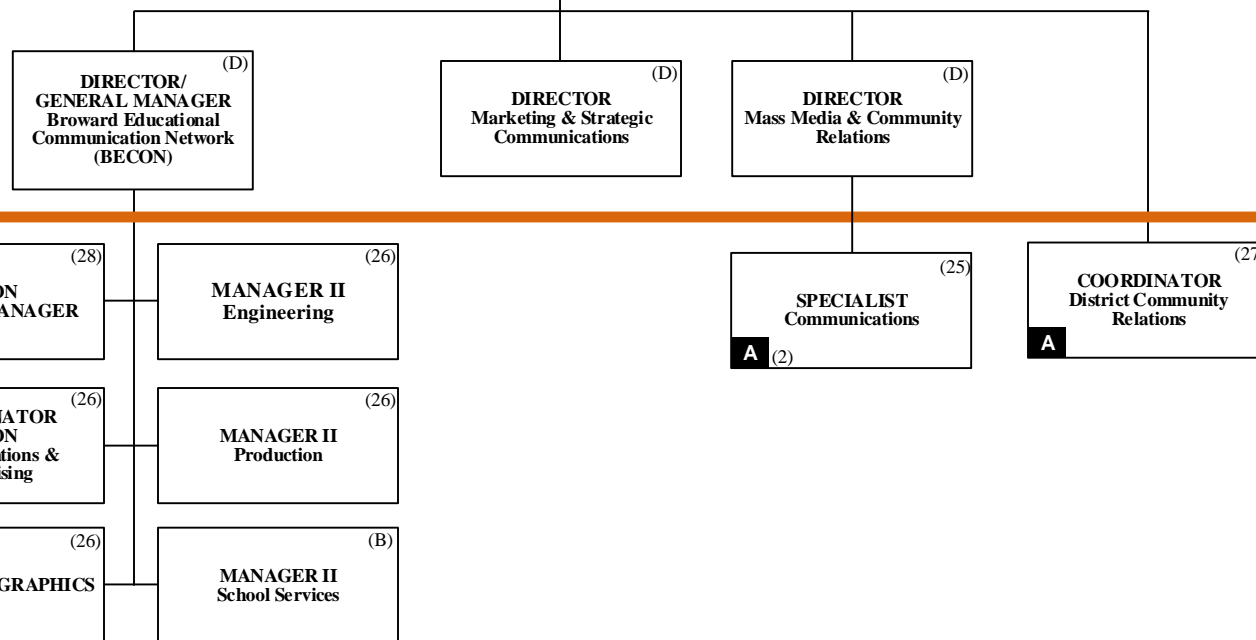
(D)
DIRECTOR/
GENERAL MANAGER
Broward Educational Communication Network
(BECON)

(D)
DIRECTOR
Marketing & Strategic Communications

(D)
DIRECTOR
Mass Media & Community Relations

(28)
ON
ANAGER

(26)
MANAGER II
Engineering

(25)
SPECIALIST
Communications
A (2)

(27
COORDINATOR
District Community Relations
A

(26)
IATOR
ON
tions &
sing

(26)
MANAGER II
Production

(26)
GRAPHICS

(B)
MANAGER II
School Services